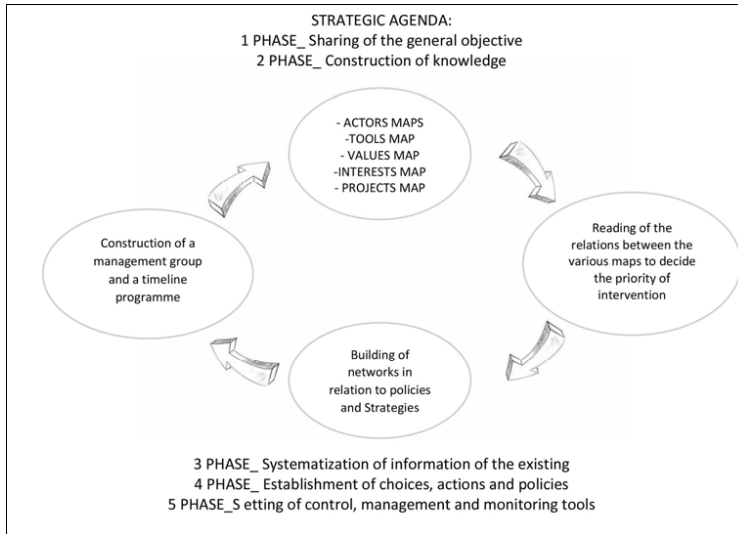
STRATEGIC AGENDA:
1 PHASE_ Sharing of the general objective
2 PHASE_ Construction of knowledge

- ACTORS MAPS
-TOOLS MAP
- VALUES MAP
-INTERESTS MAP
- PROJECTS MAP

Reading of the relations between the various maps to decide the priority of intervention

Building of networks in relation to policies and Strategies

Construction of a management group and a timeline programme

3 PHASE_ Systematization of information of the existing
4 PHASE_ Establishment of choices, actions and policies
5 PHASE_S etting of control, management and monitoring tools